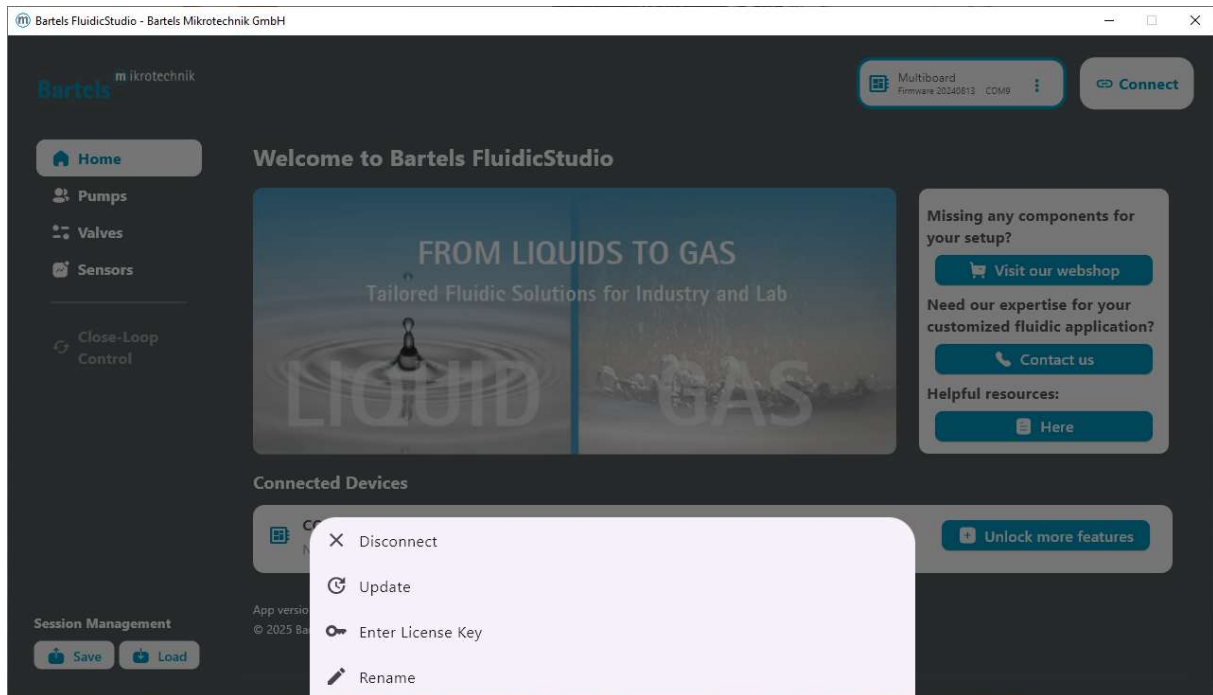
Bartels FluidicStudio - Bartels Mikrotechnik GmbH

Bartels mikrotechnik

Multiboard
Firmware 20240813 COM9

Connect

Home
Pumps
Valves
Sensors
Close-Loop Control

Welcome to Bartels FluidicStudio

FROM LIQUIDS TO GAS
Tailored Fluidic Solutions for Industry and Lab
LIQUID GAS

Missing any components for your setup?
Visit our webshop
Need our expertise for your customized fluidic application?
Contact us
Helpful resources:
Here

Connected Devices

C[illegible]
N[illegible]

Unlock more features

Disconnect
Update
Enter License Key
Rename

App versio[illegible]
© 2025 Ba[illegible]

Session Management
Save
Load